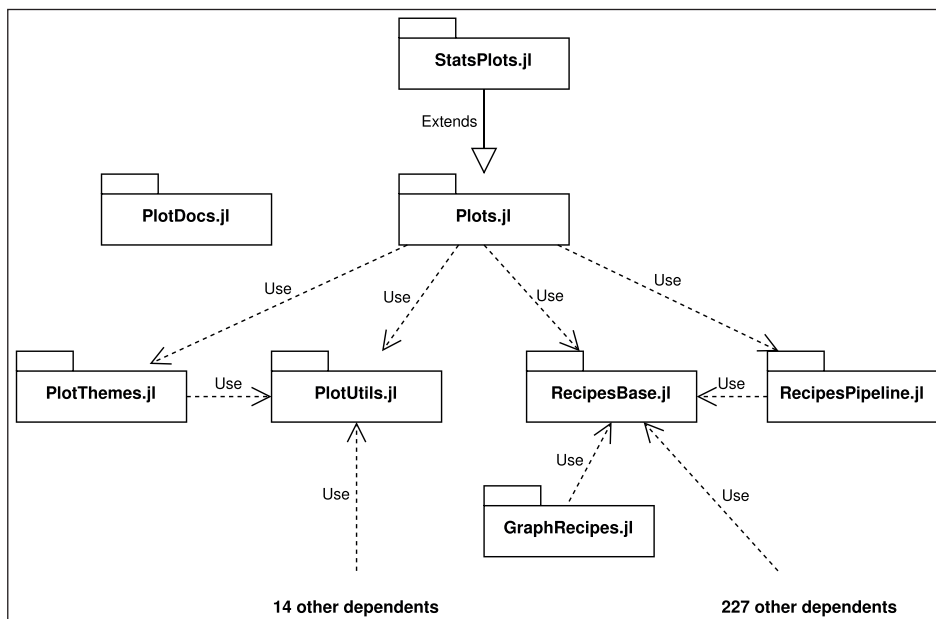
StatsPlots.jl

Extends

PlotDocs.jl

Plots.jl

Use

Use

Use

Use

PlotThemes.jl

Use

PlotUtils.jl

RecipesBase.jl

Use

RecipesPipeline.jl

Use

Use

Use

GraphRecipes.jl

14 other dependents

227 other dependents